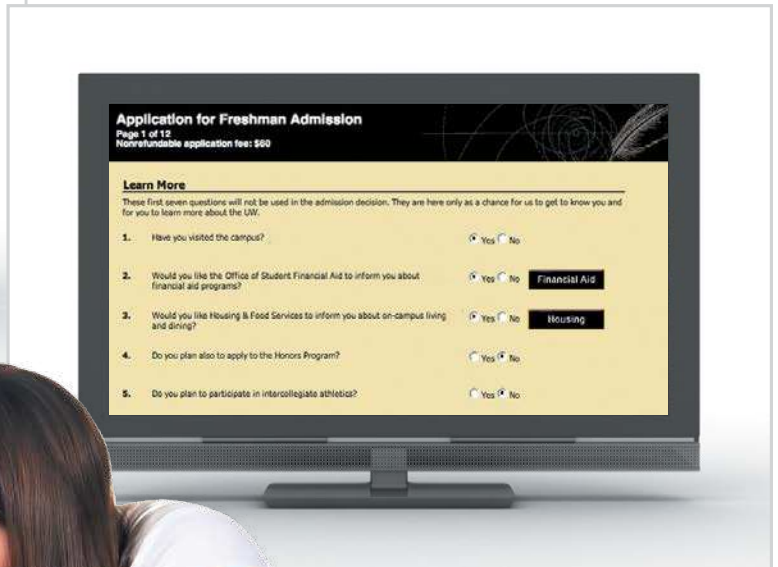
Application for Freshman Admission
Page 1 of 12
Nonrefundable application fee: $60

Learn More

These first seven questions will not be used in the admission decision. They are here only as a chance for us to get to know you and for you to learn more about the UW.

1. Have you visited the campus? Yes No

2. Would you like the Office of Student Financial Aid to inform you about financial aid programs? Yes No Financial Aid

3. Would you like Housing & Food Services to inform you about on-campus living and dining? Yes No Housing

4. Do you plan also to apply to the Honors Program? Yes No

5. Do you plan to participate in intercollegiate athletics? Yes No